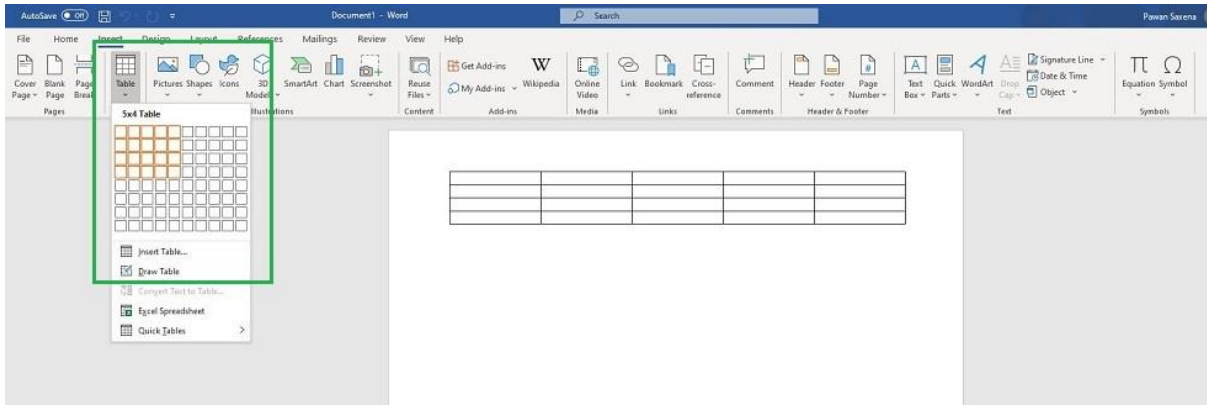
AutoSave Off Document1 - Word Search Pawan Saxena

File Home Insert Design Layout References Mailings Review View Help

Cover Page Blank Page Page Break Pages Table Pictures Shapes Icons 3D Models SmartArt Chart Screenshot Illustrations Reuse Files Content Get Add-ins My Add-ins Wikipedia Add-ins Online Video Media Link Bookmark Cross-reference Links Comment Comments Header Footer Page Number Header & Footer Text Box Quick Parts WordArt Drop Cap Signature Line Date & Time Object Text Equation Symbol Symbols

5x4 Table

Insert Table...
Draw Table
Convert Text to Table...
Excel Spreadsheet
Quick Tables

| | | | | |
|---|---|---|---|---|
| | | | | |
| | | | | |
| | | | | |